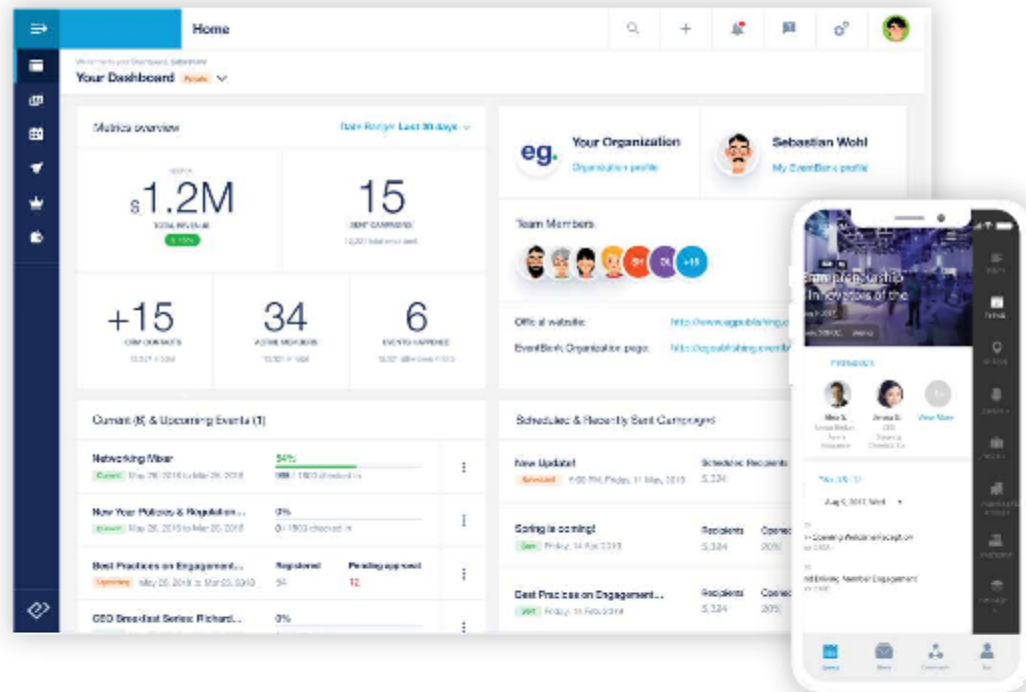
Home

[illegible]
Your Dashboard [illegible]

Metrics overview
Date Range: Last 30 days

$1.2M
TOTAL REVENUE
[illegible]

15
SENT CAMPAIGNS
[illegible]

+15
CRM CONTACTS
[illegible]

34
ACTIVE MEMBERS
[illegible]

6
EVENTS HAPPENED
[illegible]

eg.
Your Organization
Organization profile

Sebastian Wohl
My EventBank profile

Team Members
SH DL +15

Official website: http://www.egpublishing...
EventBank Organization page: http://egpublishing.eventb...

Current (6) & Upcoming Events (1)

Networking Mixer
Current May 28, 2019 to Mar 28, 2019
34%
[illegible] checked in

New Year Policies & Regulation...
Current May 28, 2019 to Mar 28, 2019
0%
0 / 1500 checked in

Best Practices on Engagement...
Upcoming May 28, 2019 to Mar 28, 2019
Registered
54
Pending approval
12

CEO Breakfast Series: Richard...
0%

Scheduled & Recently Sent Campaigns

New Updates!
Scheduled 6:00 PM, Friday, 11 Mar, 2019
Scheduled Recipients
5,324

Spring is coming!
Sent Friday, 14 Mar, 2019
Recipients
5,324
Opened
20%

Best Practices on Engagement...
Sent Friday, 14 Mar, 2019
Recipients
5,324
Opened
20%

Entrepreneurship & Innovators of the
Speakers
View More
Aug 6, 2019, Wed
Opening Welcome Reception
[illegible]
Member Engagement